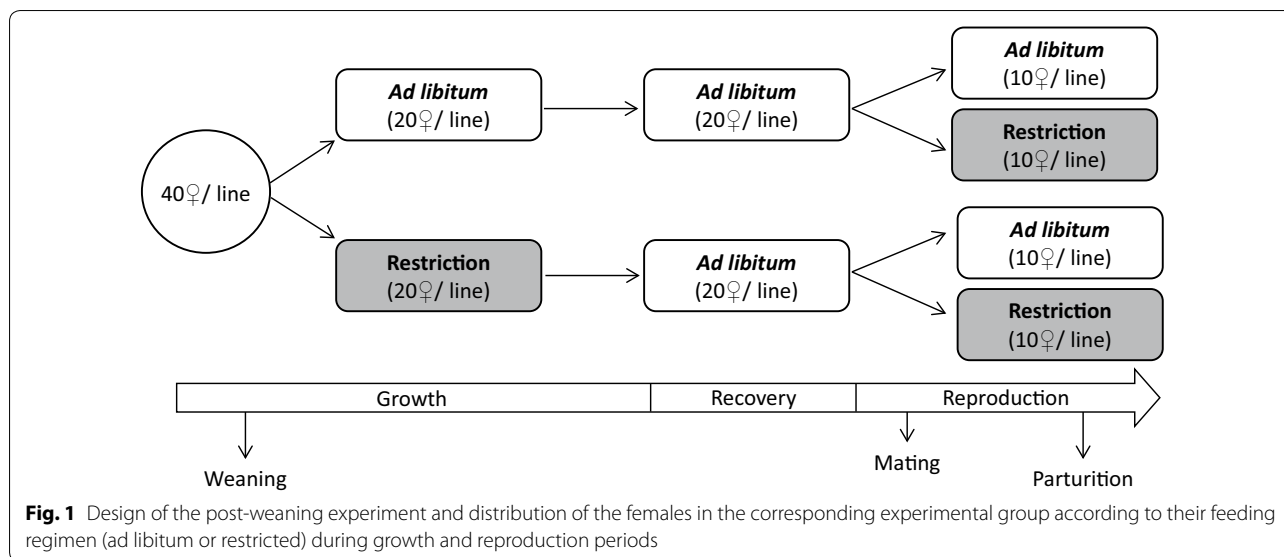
40♀/ line

Ad libitum
(20♀/ line)

Restriction
(20♀/ line)

Ad libitum
(20♀/ line)

Ad libitum
(20♀/ line)

Ad libitum
(10♀/ line)

Restriction
(10♀/ line)

Ad libitum
(10♀/ line)

Restriction
(10♀/ line)

Growth

Recovery

Reproduction

Weaning

Mating

Parturition

**Fig. 1** Design of the post-weaning experiment and distribution of the females in the corresponding experimental group according to their feeding regimen (ad libitum or restricted) during growth and reproduction periods